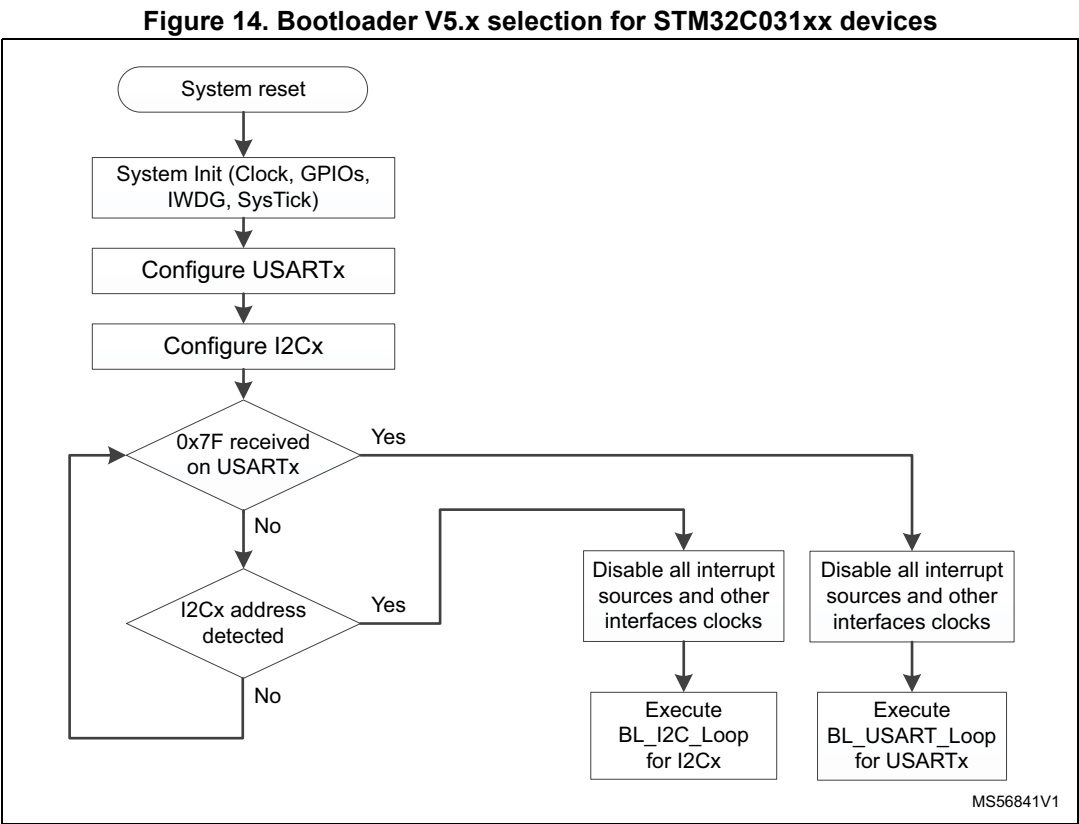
Figure 14. Bootloader V5.x selection for STM32C031xx devices

System reset

System Init (Clock, GPIOs, IWDG, SysTick)

Configure USARTx

Configure I2Cx

0x7F received on USARTx

Yes

No

I2Cx address detected

Yes

No

Disable all interrupt sources and other interfaces clocks

Disable all interrupt sources and other interfaces clocks

Execute BL_I2C_Loop for I2Cx

Execute BL_USART_Loop for USARTx

MS56841V1